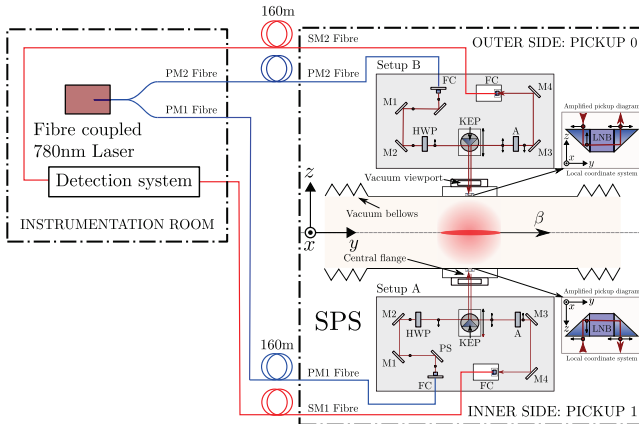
160m

SM2 Fibre

OUTER SIDE: PICKUP 0

PM2 Fibre

PM2 Fibre

Setup B

FC

FC

M4

PM1 Fibre

M1

Amplified pickup diagram

Fibre coupled 780nm Laser

HWP

KEP

A

LNB

M2

M3

Detection system

Vacuum viewport

Local coordinate system

INSTRUMENTATION ROOM

$z$

$x$

$y$

Vacuum bellows

$\beta$

$x$

$y$

Central flange

Amplified pickup diagram

Setup A

$x$

$y$

SPS

M2

HWP

KEP

M3

$z$

LNB

A

PS

M1

Local coordinate system

160m

FC

FC

M4

PM1 Fibre

SM1 Fibre

INNER SIDE: PICKUP 1